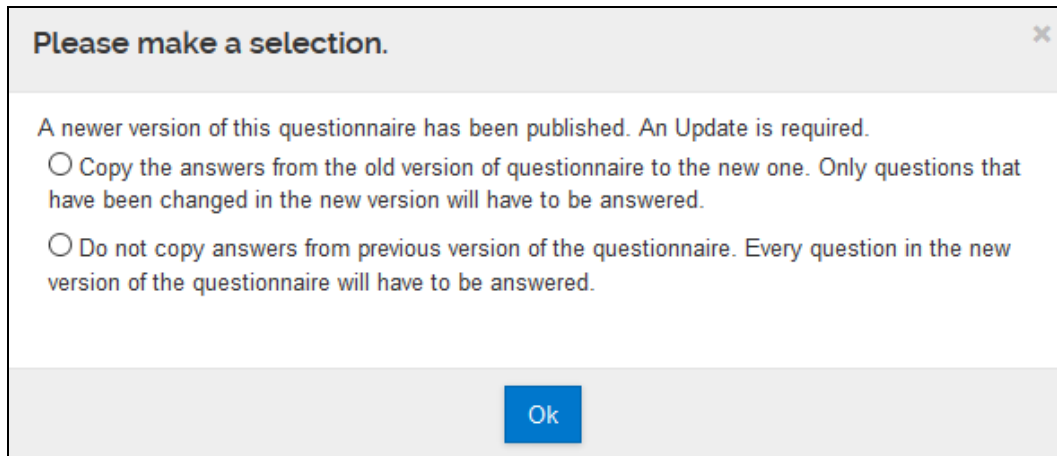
Please make a selection.

×

A newer version of this questionnaire has been published. An Update is required.

Copy the answers from the old version of questionnaire to the new one. Only questions that have been changed in the new version will have to be answered.

Do not copy answers from previous version of the questionnaire. Every question in the new version of the questionnaire will have to be answered.

Ok